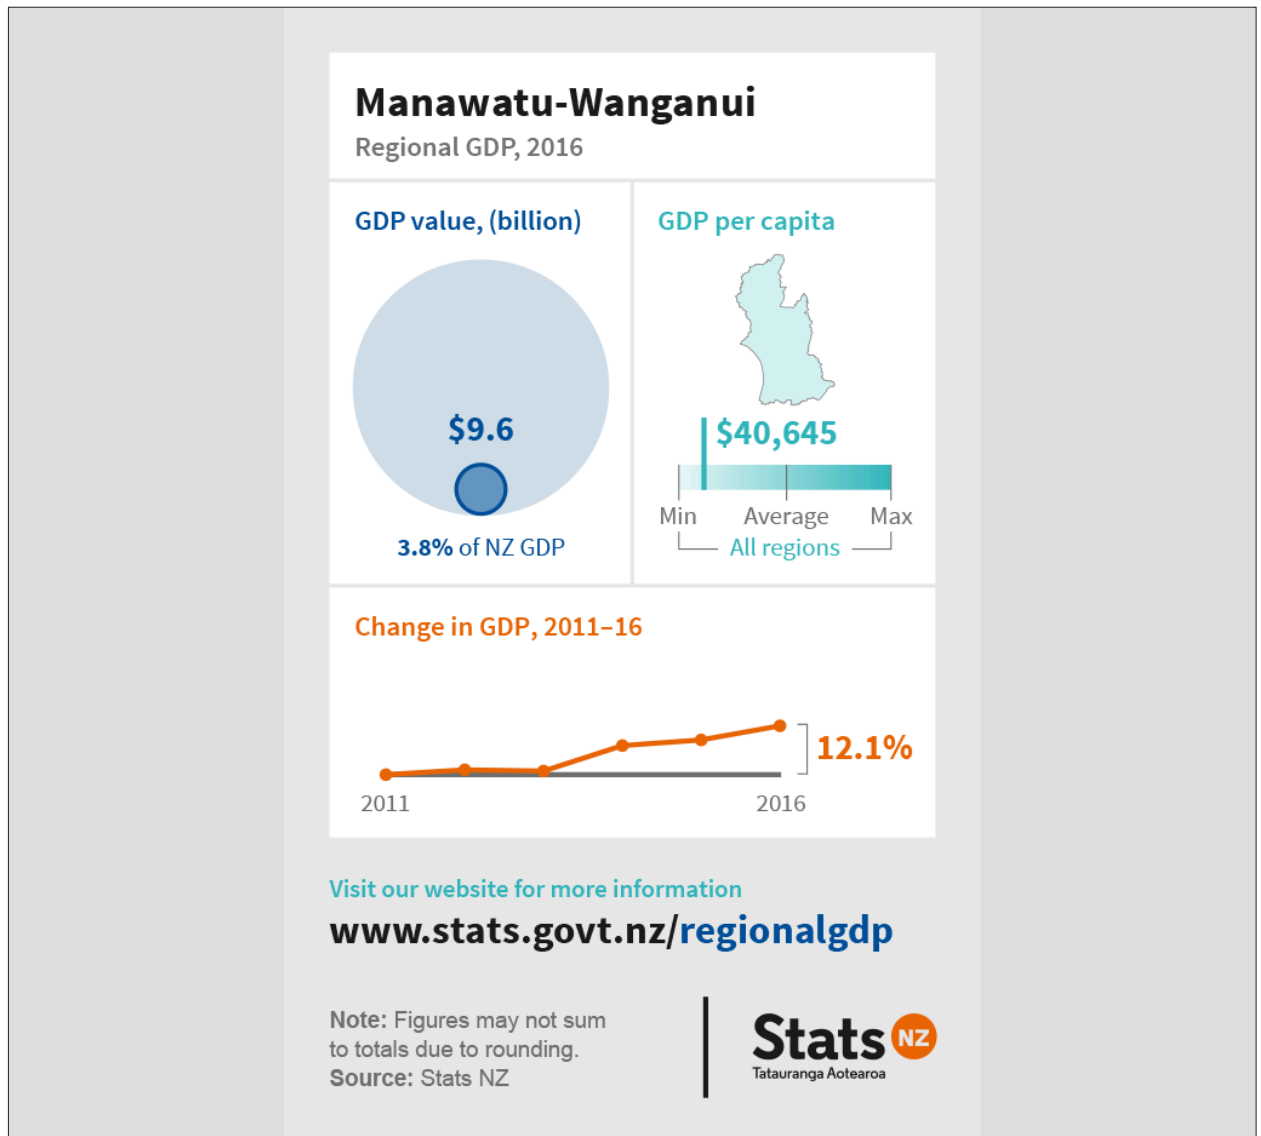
Manawatu-Wanganui
Regional GDP, 2016

GDP value, (billion)

$9.6

3.8% of NZ GDP

GDP per capita

$40,645

Min Average Max
All regions

Change in GDP, 2011–16

12.1%

2011 2016

Visit our website for more information
www.stats.govt.nz/regionalgdp

Note: Figures may not sum to totals due to rounding.
Source: Stats NZ

Stats NZ
Tatauranga Aotearoa